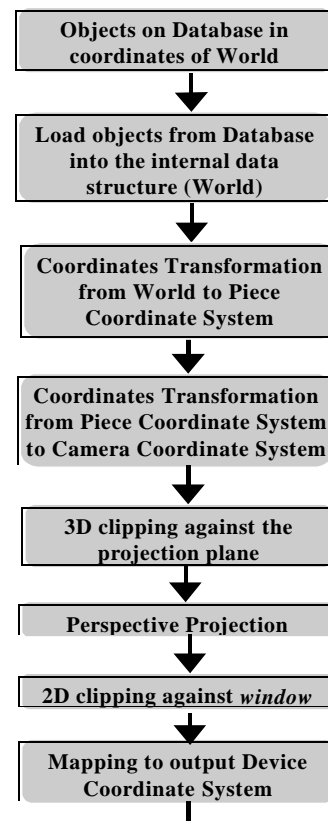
Objects on Database in coordinates of World

Load objects from Database into the internal data structure (World)

Coordinates Transformation from World to Piece Coordinate System

Coordinates Transformation from Piece Coordinate System to Camera Coordinate System

3D clipping against the projection plane

Perspective Projection

2D clipping against *window*

Mapping to output Device Coordinate System